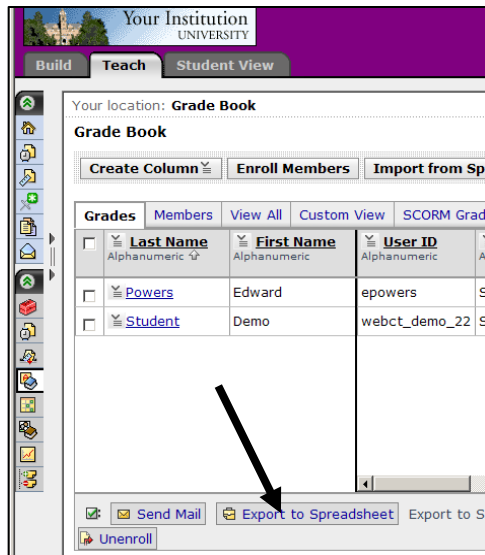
Your Institution
UNIVERSITY

Build
Teach
Student View

Your location: Grade Book

Grade Book

Create Column
Enroll Members
Import from Sp

Grades
Members
View All
Custom View
SCORM Grad

| | Last Name Alphanumeric | First Name Alphanumeric | User ID Alphanumeric |
|---|---|---|---|
| | Powers | Edward | epowers |
| | Student | Demo | webct_demo_22 |

Send Mail
Export to Spreadsheet
Export to S
Unenroll